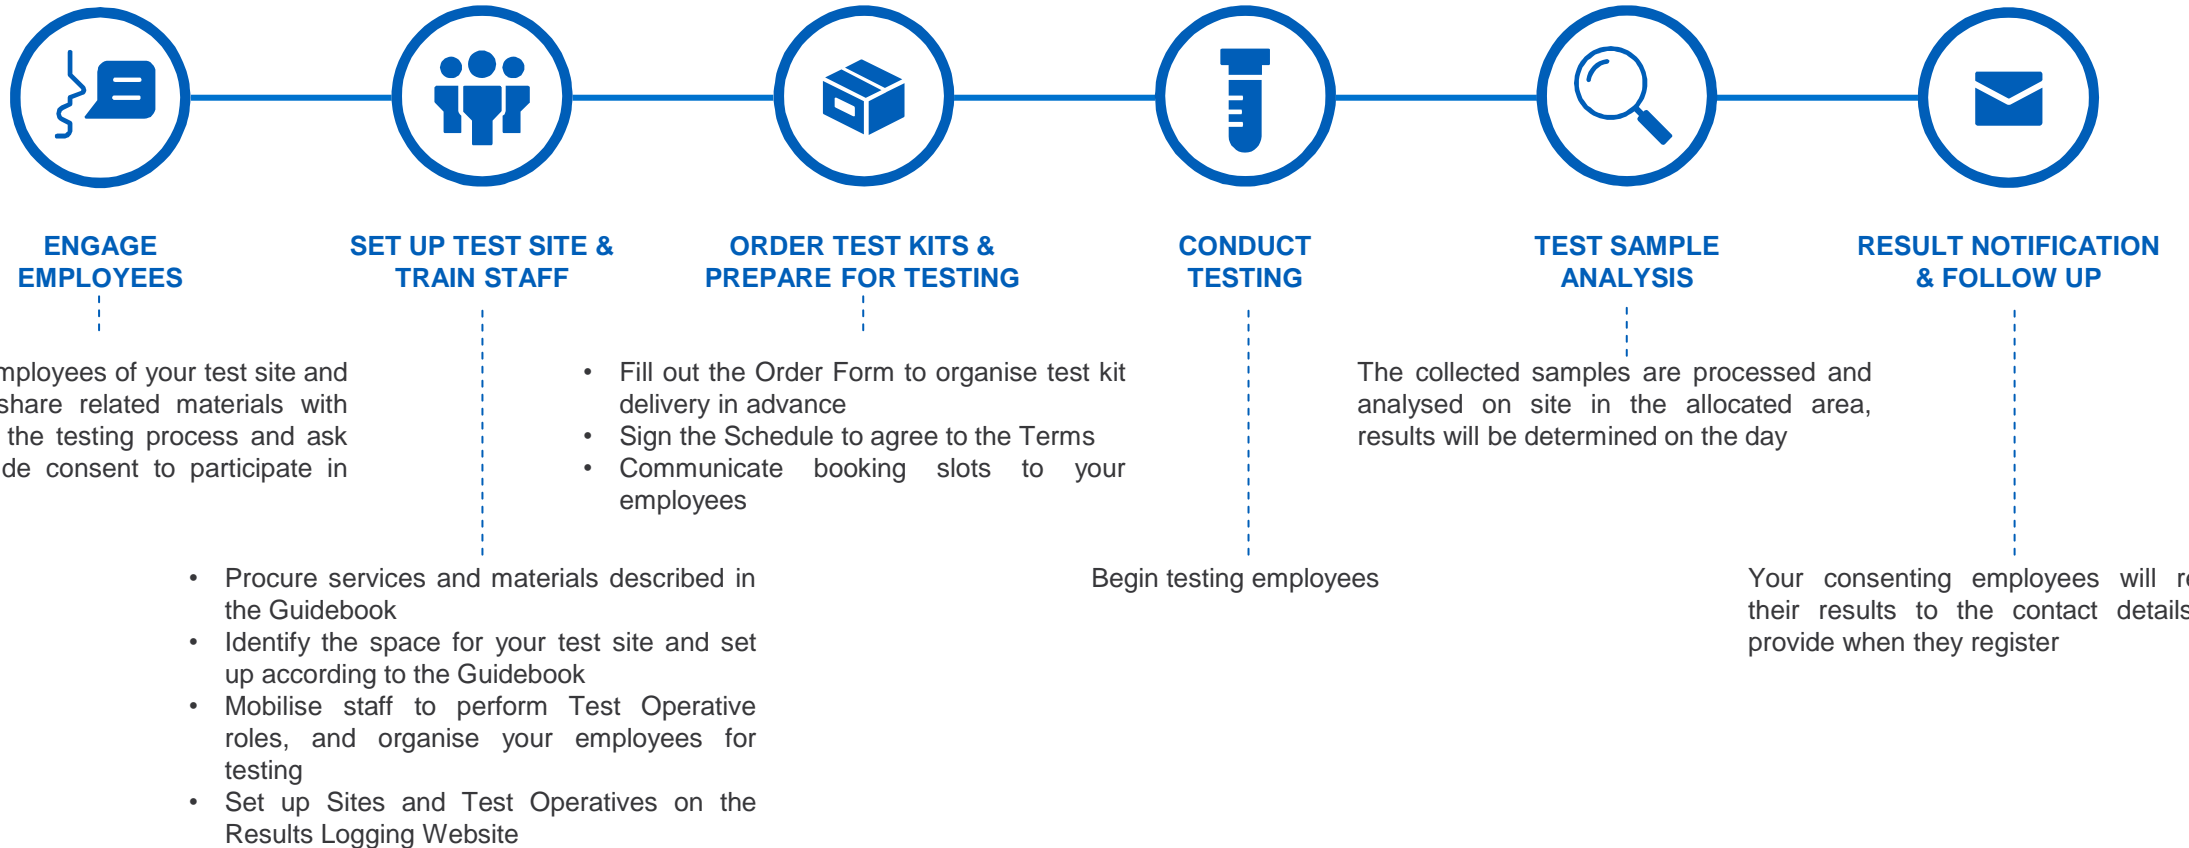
ENGAGE EMPLOYEES

SET UP TEST SITE & TRAIN STAFF

ORDER TEST KITS & PREPARE FOR TESTING

CONDUCT TESTING

TEST SAMPLE ANALYSIS

RESULT NOTIFICATION & FOLLOW UP

mployees of your test site and share related materials with the testing process and ask de consent to participate in

• Fill out the Order Form to organise test kit delivery in advance
• Sign the Schedule to agree to the Terms
• Communicate booking slots to your employees

The collected samples are processed and analysed on site in the allocated area, results will be determined on the day

• Procure services and materials described in the Guidebook
• Identify the space for your test site and set up according to the Guidebook
• Mobilise staff to perform Test Operative roles, and organise your employees for testing
• Set up Sites and Test Operatives on the Results Logging Website

Begin testing employees

Your consenting employees will r their results to the contact details provide when they register